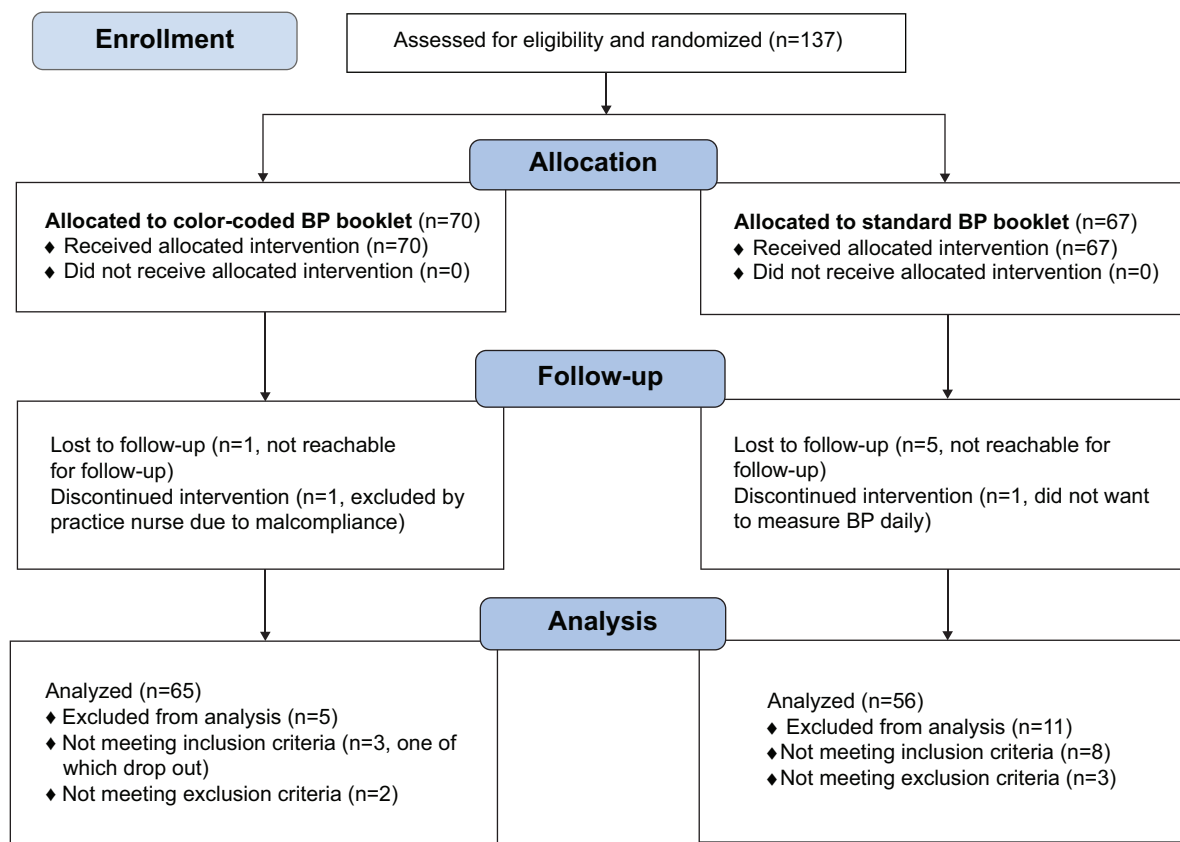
Enrollment

Assessed for eligibility and randomized (n=137)

Allocation

**Allocated to color-coded BP booklet** (n=70)
♦ Received allocated intervention (n=70)
♦ Did not receive allocated intervention (n=0)

**Allocated to standard BP booklet** (n=67)
♦ Received allocated intervention (n=67)
♦ Did not receive allocated intervention (n=0)

Follow-up

Lost to follow-up (n=1, not reachable for follow-up)
Discontinued intervention (n=1, excluded by practice nurse due to malcompliance)

Lost to follow-up (n=5, not reachable for follow-up)
Discontinued intervention (n=1, did not want to measure BP daily)

Analysis

Analyzed (n=65)
♦ Excluded from analysis (n=5)
♦ Not meeting inclusion criteria (n=3, one of which drop out)
♦ Not meeting exclusion criteria (n=2)

Analyzed (n=56)
♦ Excluded from analysis (n=11)
♦ Not meeting inclusion criteria (n=8)
♦ Not meeting exclusion criteria (n=3)